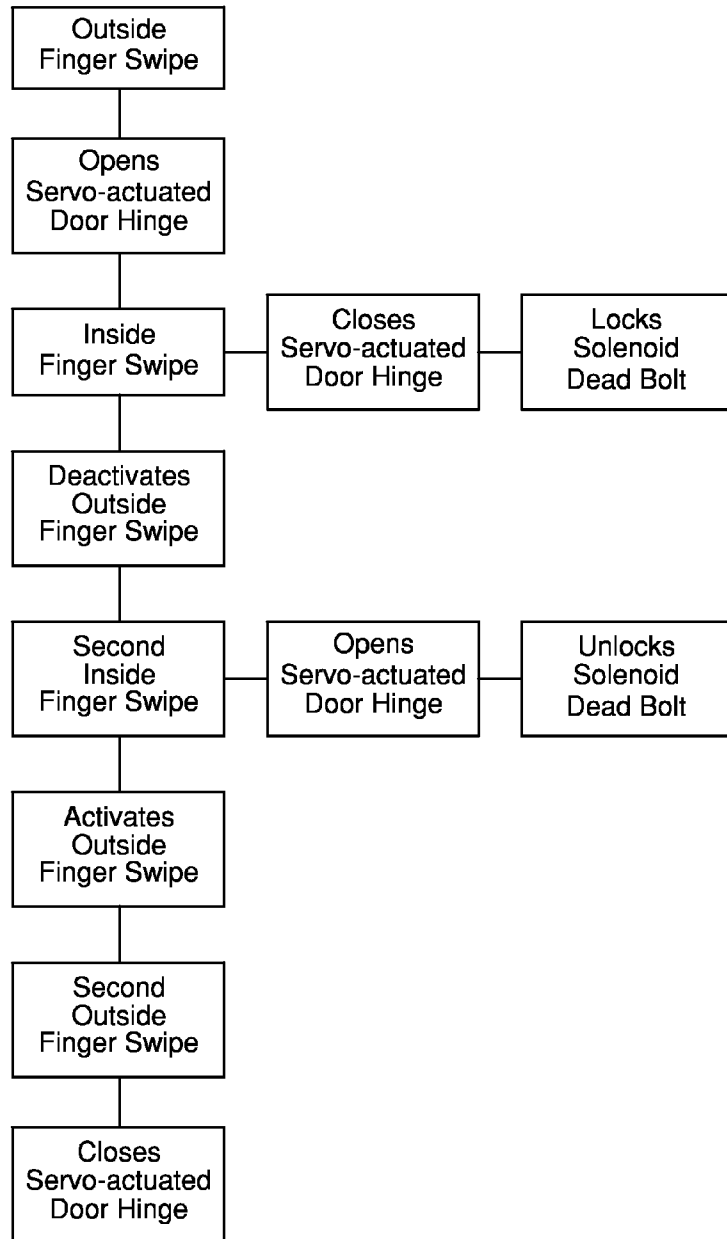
Outside Finger Swipe

Opens Servo-actuated Door Hinge

Inside Finger Swipe

Closes Servo-actuated Door Hinge

Locks Solenoid Dead Bolt

Deactivates Outside Finger Swipe

Second Inside Finger Swipe

Opens Servo-actuated Door Hinge

Unlocks Solenoid Dead Bolt

Activates Outside Finger Swipe

Second Outside Finger Swipe

Closes Servo-actuated Door Hinge